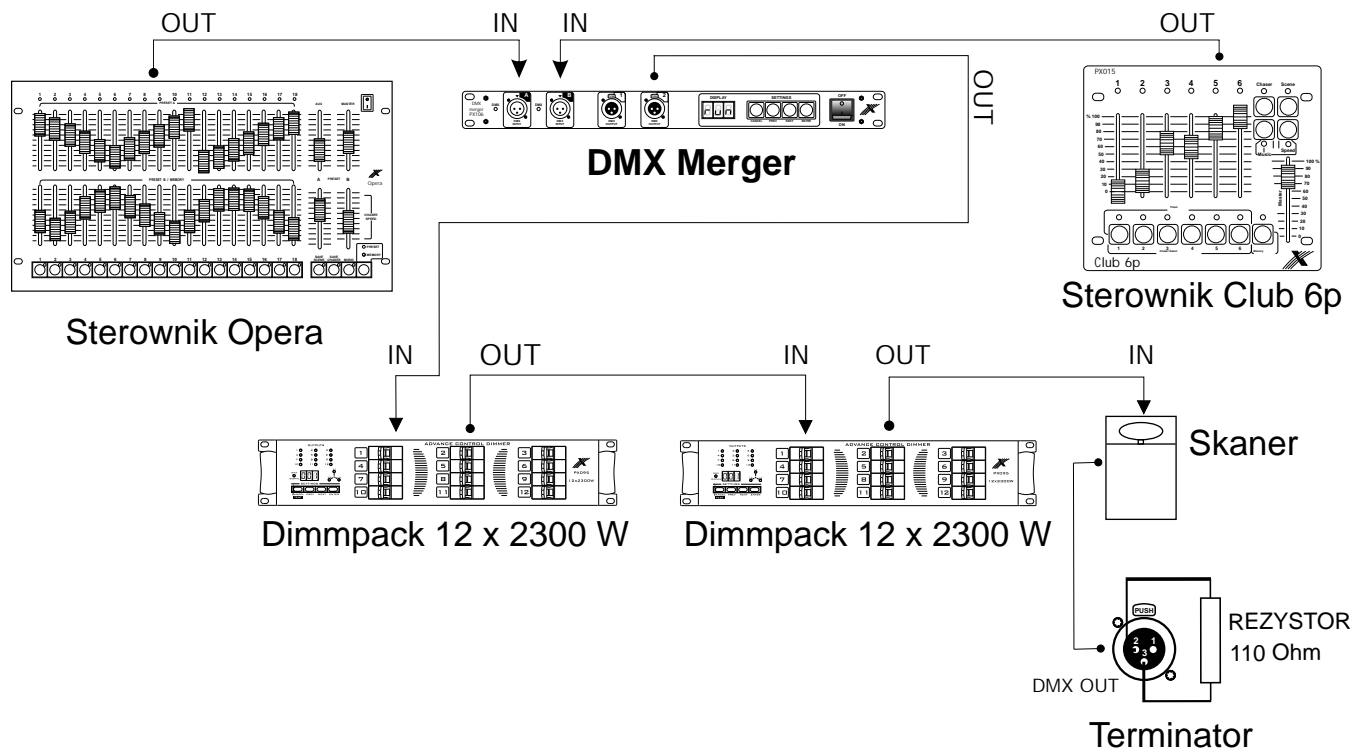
OUT

IN IN

OUT

OUT

DMX Merger

PX015

Chaser Scene

Club 6p

Opera

Sterownik Opera

Sterownik Club 6p

IN OUT

IN OUT

IN

ADVANCE CONTROL DIMMER

1 2 3
4 5 6
7 8 9
10 11 12

ADVANCE CONTROL DIMMER

1 2 3
4 5 6
7 8 9
10 11 12

Skaner

Dimmpack 12 x 2300 W

Dimmpack 12 x 2300 W

PUSH

2 1
3

REZYSTOR
110 Ohm

DMX OUT

Terminator